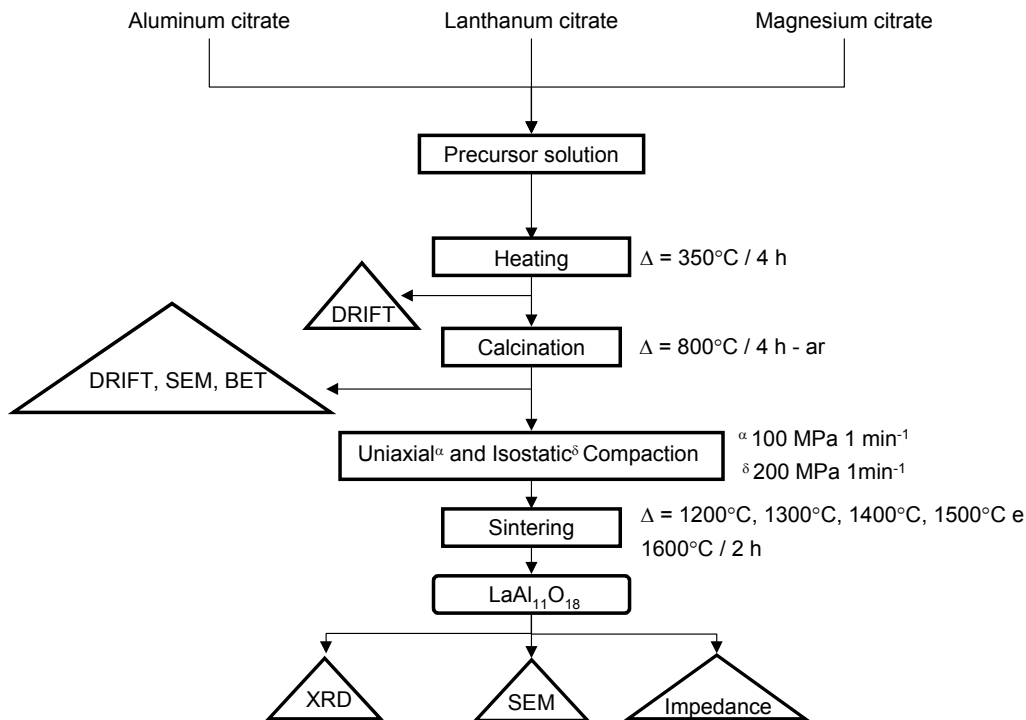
Aluminum citrate

Lanthanum citrate

Magnesium citrate

Precursor solution

Heating

$\Delta$ = 350°C / 4 h

DRIFT

Calcination

$\Delta$ = 800°C / 4 h - ar

DRIFT, SEM, BET

Uniaxial$^{\alpha}$ and Isostatic$^{\delta}$ Compaction

$^{\alpha}$ 100 MPa 1 min$^{-1}$

$^{\delta}$ 200 MPa 1min$^{-1}$

Sintering

$\Delta$ = 1200°C, 1300°C, 1400°C, 1500°C e 1600°C / 2 h

$LaAl_{11}O_{18}$

XRD

SEM

Impedance